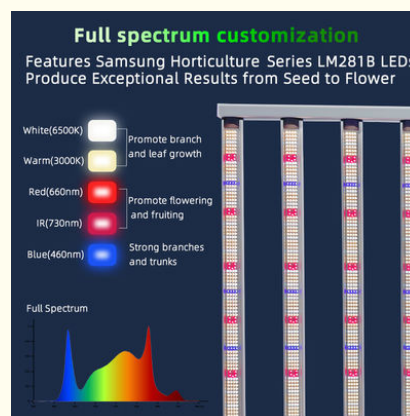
Full spectrum customization

Features Samsung Horticulture Series LM281B LEDs Produce Exceptional Results from Seed to Flower

White(6500K)
Warm(3000K)
Promote branch and leaf growth

Red(660nm)
IR(730nm)
Promote flowering and fruiting

Blue(460nm)
Strong branches and trunks

Full Spectrum